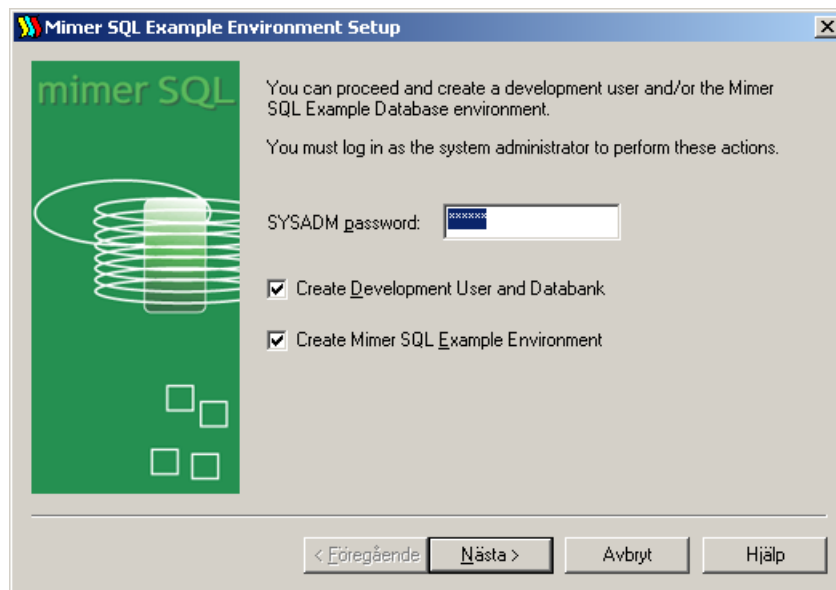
Mimer SQL Example Environment Setup

mimer SQL

You can proceed and create a development user and/or the Mimer SQL Example Database environment.

You must log in as the system administrator to perform these actions.

SYSADM password: ******

Create Development User and Databank

Create Mimer SQL Example Environment

< Föregående | Nästa > | Avbryt | Hjälp